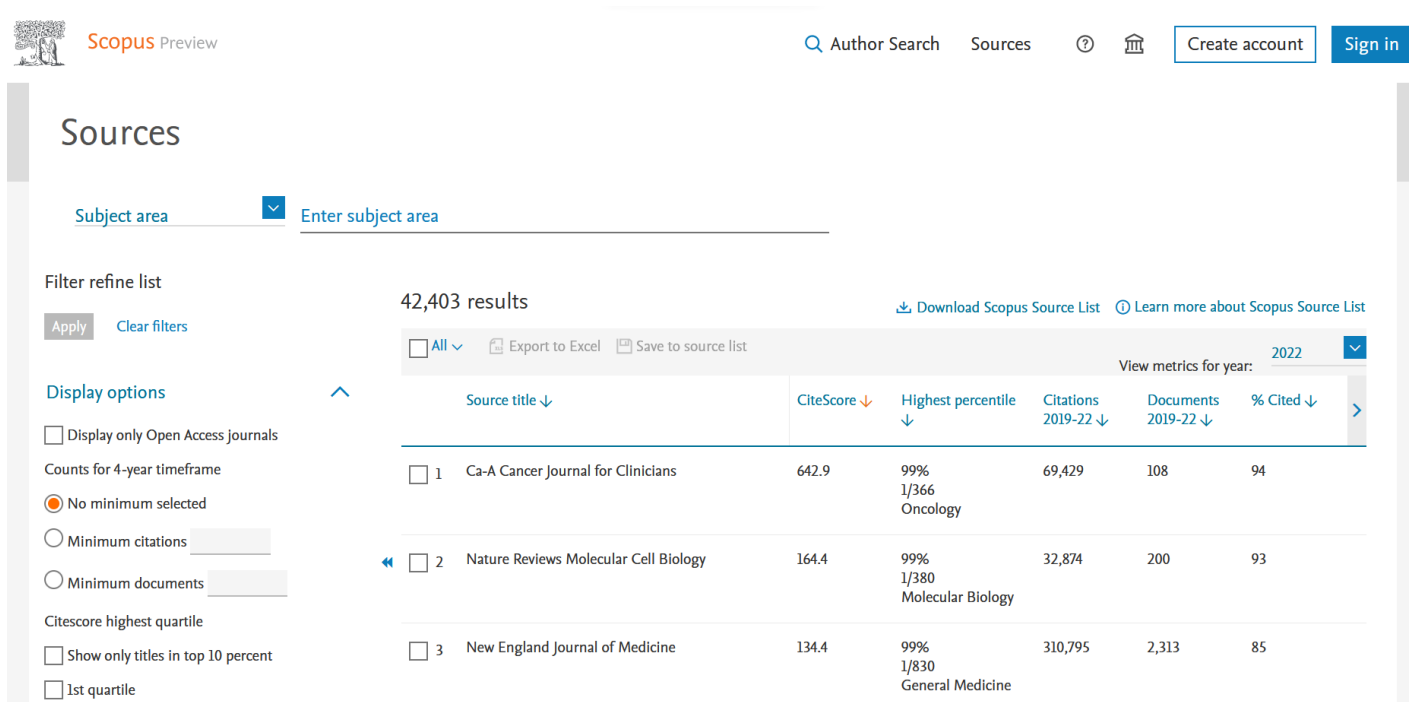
Scopus Preview

Author Search Sources Create account Sign in

Sources

Subject area

Enter subject area

Filter refine list

Apply Clear filters

Display options

Display only Open Access journals

Counts for 4-year timeframe

No minimum selected

Minimum citations

Minimum documents

Citescore highest quartile

Show only titles in top 10 percent

1st quartile

42,403 results

Download Scopus Source List

Learn more about Scopus Source List

All

Export to Excel

Save to source list

View metrics for year: 2022

| | Source title | CiteScore | Highest percentile | Citations 2019-22 | Documents 2019-22 | % Cited |
|---|---|---|---|---|---|---|
| 1 | Ca-A Cancer Journal for Clinicians | 642.9 | 99% 1/366 Oncology | 69,429 | 108 | 94 |
| 2 | Nature Reviews Molecular Cell Biology | 164.4 | 99% 1/380 Molecular Biology | 32,874 | 200 | 93 |
| 3 | New England Journal of Medicine | 134.4 | 99% 1/830 General Medicine | 310,795 | 2,313 | 85 |